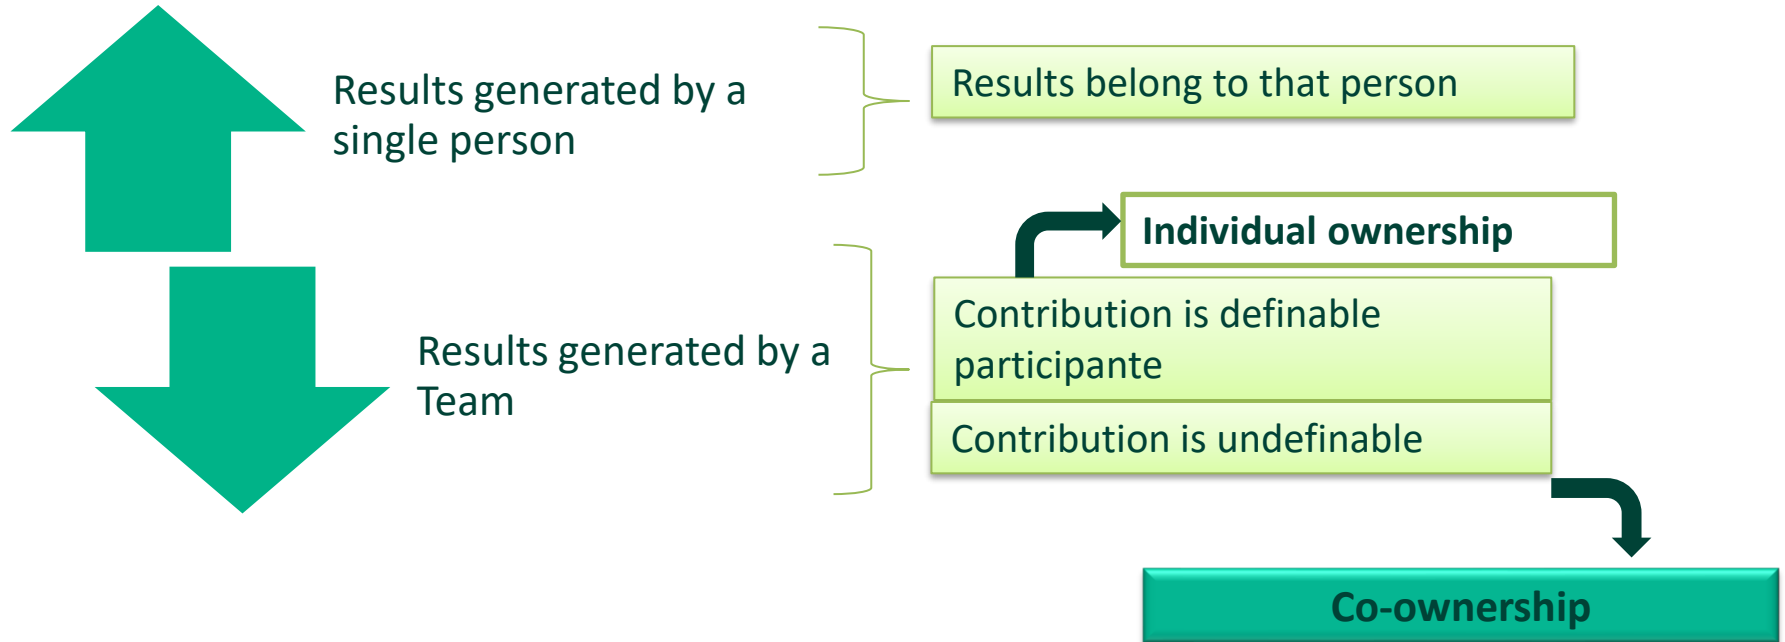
Results generated by a single person

Results belong to that person

Individual ownership

Results generated by a Team

Contribution is definable participante

Contribution is undefinable

Co-ownership